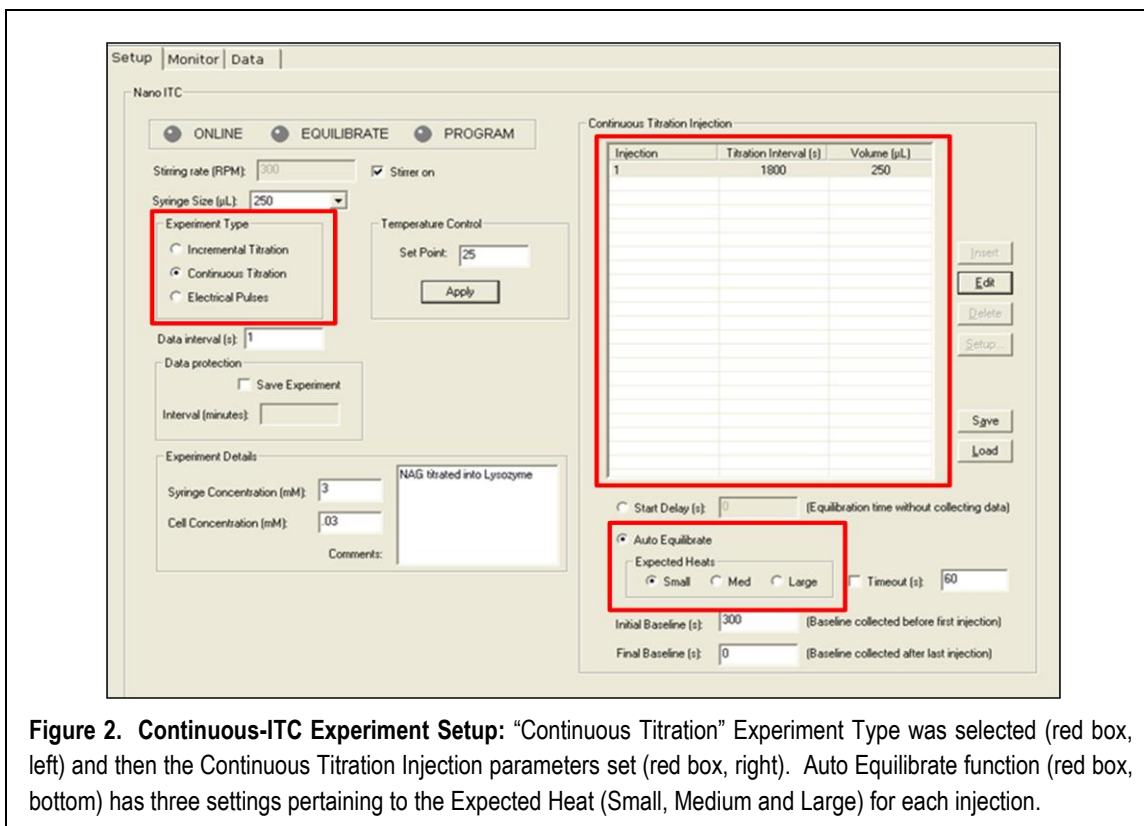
Setup | Monitor | Data

Nano ITC

ONLINE EQUILIBRATE PROGRAM

Stirring rate (RPM): 300

Stirrer on

Syringe Size (µL): 250

Experiment Type

Incremental Titration

Continuous Titration

Electrical Pulses

Temperature Control

Set Point: 25

Apply

Data interval (s): 1

Data protection

Save Experiment

Interval (minutes):

Experiment Details

Syringe Concentration (mM): 3

Cell Concentration (mM): .03

Comments:

NAG titrated into Lysozyme

Continuous Titration Injection

| Injection | Titration Interval (s) | Volume (µL) |
|---|---|---|
| 1 | 1800 | 250 |

Insert

Edit

Delete

Setup...

Save

Load

Start Delay (s): 0 (Equilibration time without collecting data)

Auto Equilibrate

Expected Heats

Small Med Large

Timeout (s): 60

Initial Baseline (s): 300 (Baseline collected before first injection)

Final Baseline (s): 0 (Baseline collected after last injection)

**Figure 2. Continuous-ITC Experiment Setup:** "Continuous Titration" Experiment Type was selected (red box, left) and then the Continuous Titration Injection parameters set (red box, right). Auto Equilibrate function (red box, bottom) has three settings pertaining to the Expected Heat (Small, Medium and Large) for each injection.